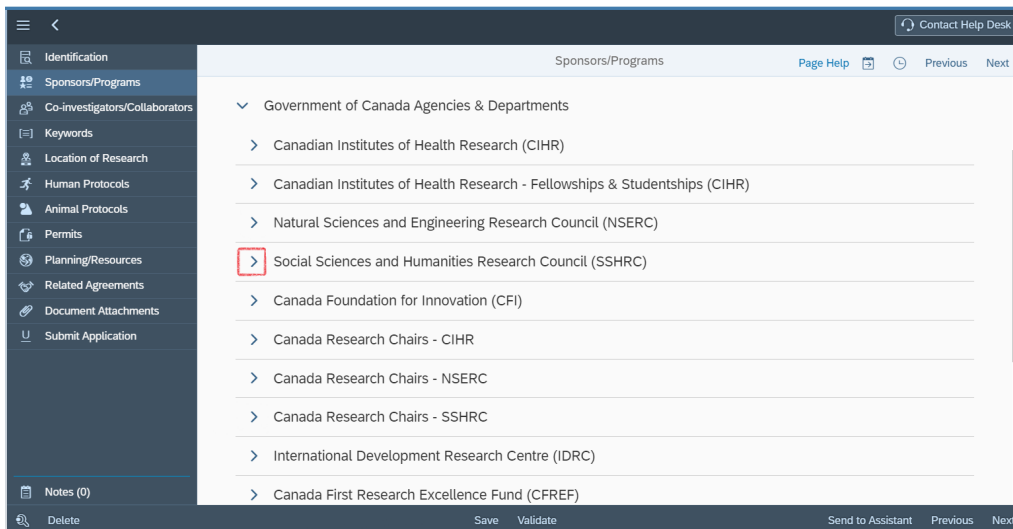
Contact Help Desk

Identification
Sponsors/Programs
Co-investigators/Collaborators
Keywords
Location of Research
Human Protocols
Animal Protocols
Permits
Planning/Resources
Related Agreements
Document Attachments
Submit Application

Sponsors/Programs

Page Help Previous Next

Government of Canada Agencies & Departments

Canadian Institutes of Health Research (CIHR)

Canadian Institutes of Health Research - Fellowships & Studentships (CIHR)

Natural Sciences and Engineering Research Council (NSERC)

Social Sciences and Humanities Research Council (SSHRC)

Canada Foundation for Innovation (CFI)

Canada Research Chairs - CIHR

Canada Research Chairs - NSERC

Canada Research Chairs - SSHRC

International Development Research Centre (IDRC)

Canada First Research Excellence Fund (CFREF)

Notes (0)

Delete Save Validate Send to Assistant Previous Next